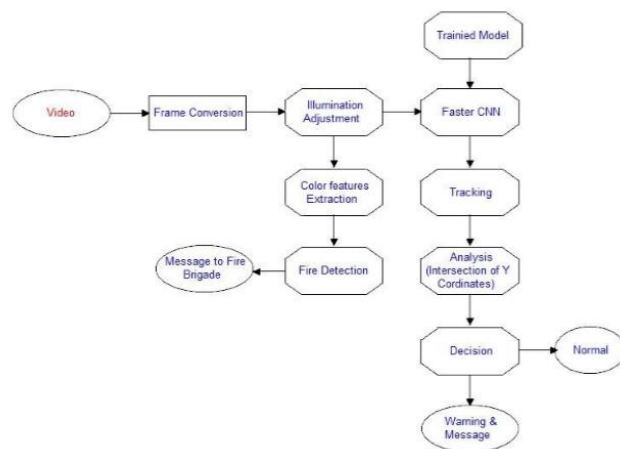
Trainied Model

Video

Frame Conversion

Illumination Adjustment

Faster CNN

Color features Extraction

Tracking

Message to Fire Brigade

Fire Detection

Analysis (Intersection of Y Cordinates)

Decision

Normal

Warning & Message